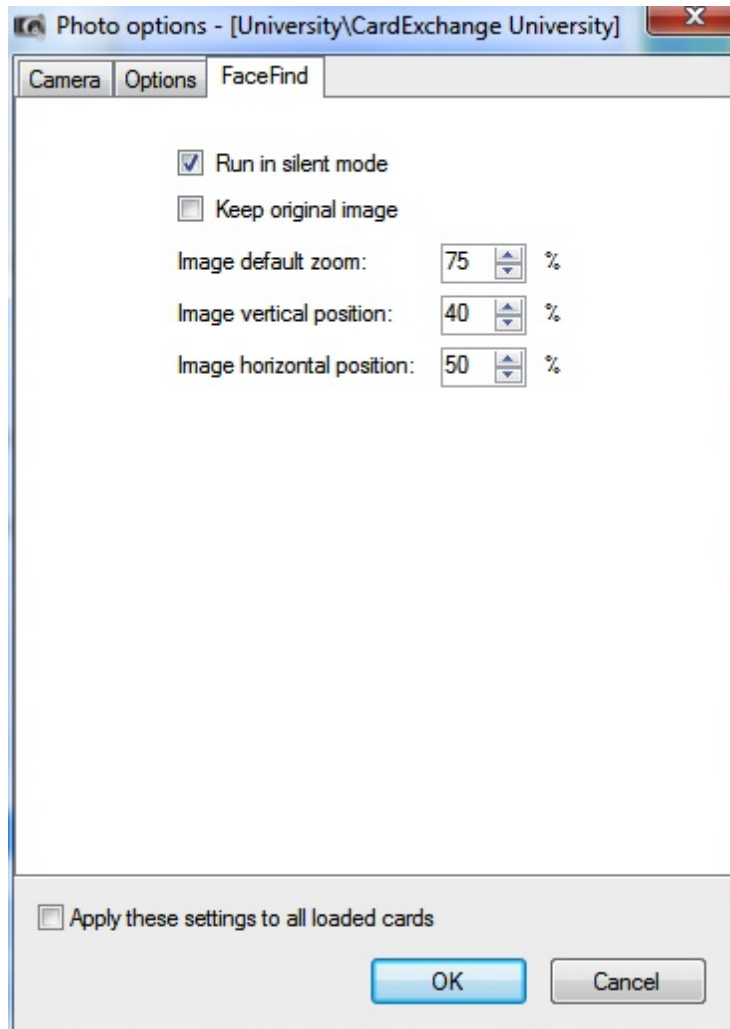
Photo options - [University\CardExchange University]

Camera | Options | FaceFind

Run in silent mode

Keep original image

Image default zoom: 75 %

Image vertical position: 40 %

Image horizontal position: 50 %

Apply these settings to all loaded cards

OK

Cancel